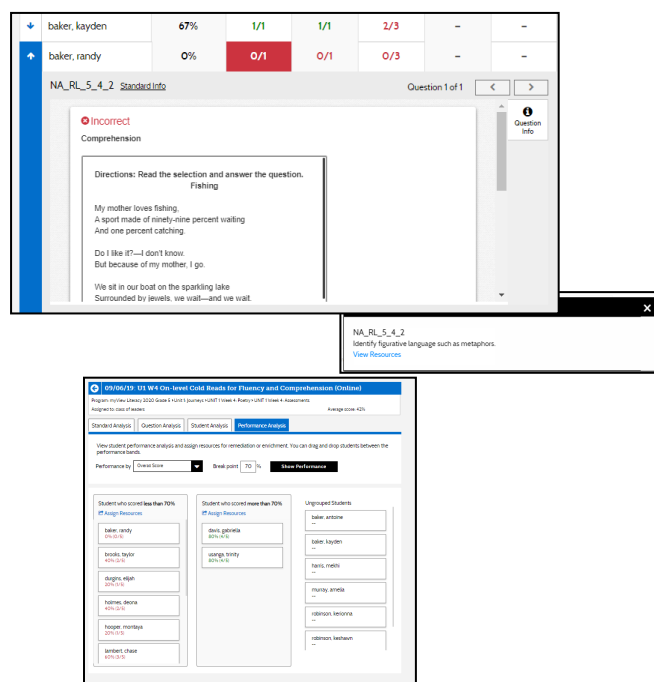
| | | | | | | |
|---|---|---|---|---|---|---|
| baker, kayden | 67% | 1/1 | 1/1 | 2/3 | – | – |
| baker, randy | 0% | 0/1 | 0/1 | 0/3 | – | – |

NA_RL_5_4_2 Standard Info

Question 1 of 1

Question Info

Incorrect

Comprehension

Directions: Read the selection and answer the question.

Fishing

My mother loves fishing,
A sport made of ninety-nine percent waiting
And one percent catching.

Do I like it?—I don't know.
But because of my mother, I go.

We sit in our boat on the sparkling lake
Surrounded by jewels, we wait—and we wait.

NA_RL_5_4_2
Identify figurative language such as metaphors.
View Resources

09/06/19: U1 W4 On-level Cold Reads for Fluency and Comprehension (Online)

Program: myView Literacy 2020 Grade 5 • Unit 1: Journeys • UNIT 1 Week 4: Poetry • UNIT 1 Week 4: Assessments
Assigned to class of leaders
Average score: 42%

Standard Analysis | Question Analysis | Student Analysis | Performance Analysis

View student performance analysis and assign resources for remediation or enrichment. You can drag and drop students between the performance bands.

Performance by Overall Score Break point 70 % Show Performance

Student who scored less than 70%
Assign Resources
baker, randy 0% (0/5)
brooks, taylor 40% (2/5)
durgins, elijah 20% (1/5)
holmes, deona 40% (2/5)
hooper, morrtaya 20% (1/5)
lambert, chase 60% (3/5)

Student who scored more than 70%
Assign Resources
davis, gabriella 80% (4/5)
usanga, trinity 80% (4/5)

Ungrouped Students
baker, antoine —
baker, kayden —
harris, mekhi —
murray, amelia —
robinson, keilonna —
robinson, keshawn —